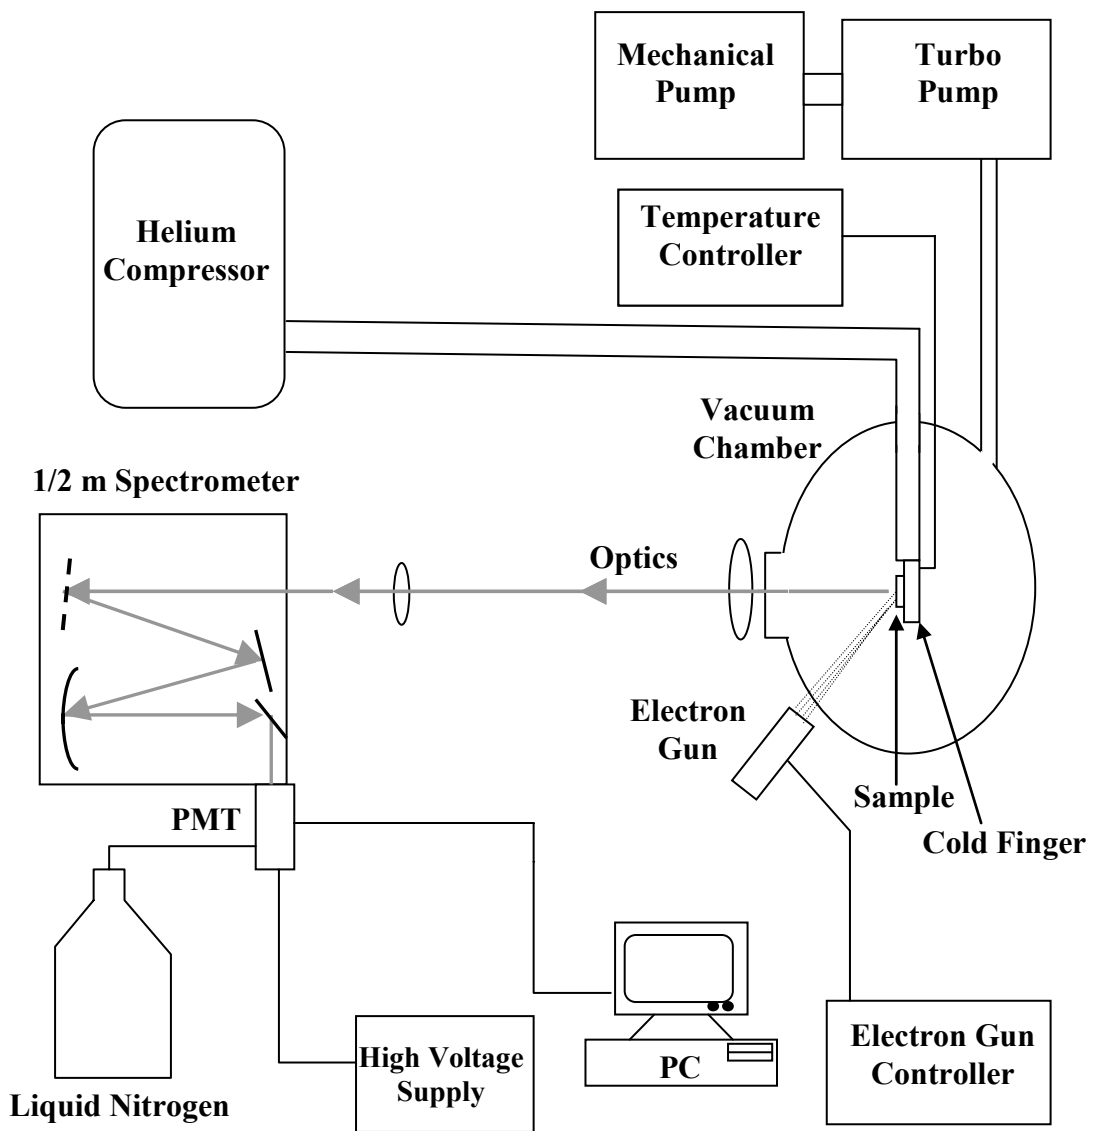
Mechanical Pump

Turbo Pump

Helium Compressor

Temperature Controller

Vacuum Chamber

1/2 m Spectrometer

Optics

Electron Gun

Sample

Cold Finger

PMT

Liquid Nitrogen

High Voltage Supply

PC

Electron Gun Controller